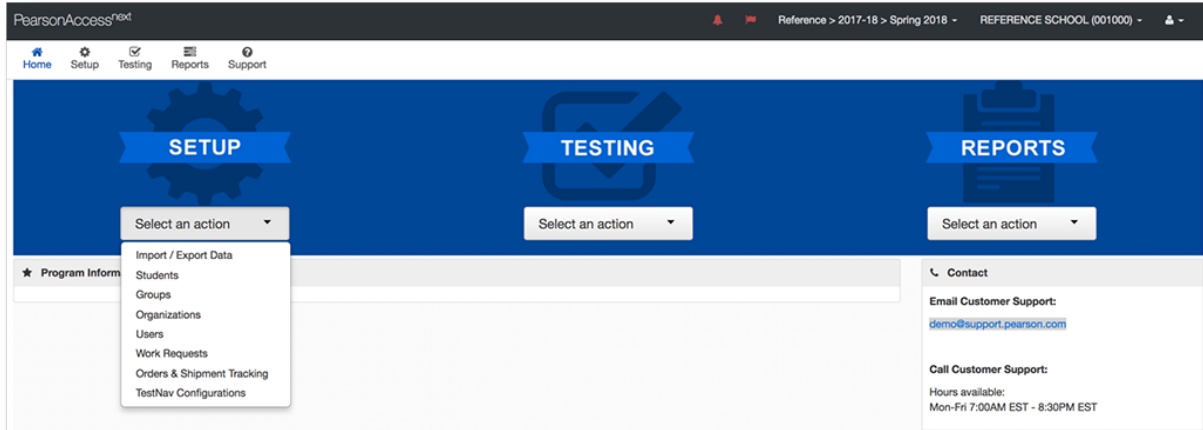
PearsonAccess$^{next}$

Reference > 2017-18 > Spring 2018 ▾ REFERENCE SCHOOL (001000) ▾

Home Setup Testing Reports Support

SETUP

Select an action ▾

Import / Export Data
Students
Groups
Organizations
Users
Work Requests
Orders & Shipment Tracking
TestNav Configurations

TESTING

Select an action ▾

REPORTS

Select an action ▾

Program Inform

Contact

Email Customer Support:

demo@support.pearson.com

Call Customer Support:

Hours available:
Mon-Fri 7:00AM EST - 8:30PM EST